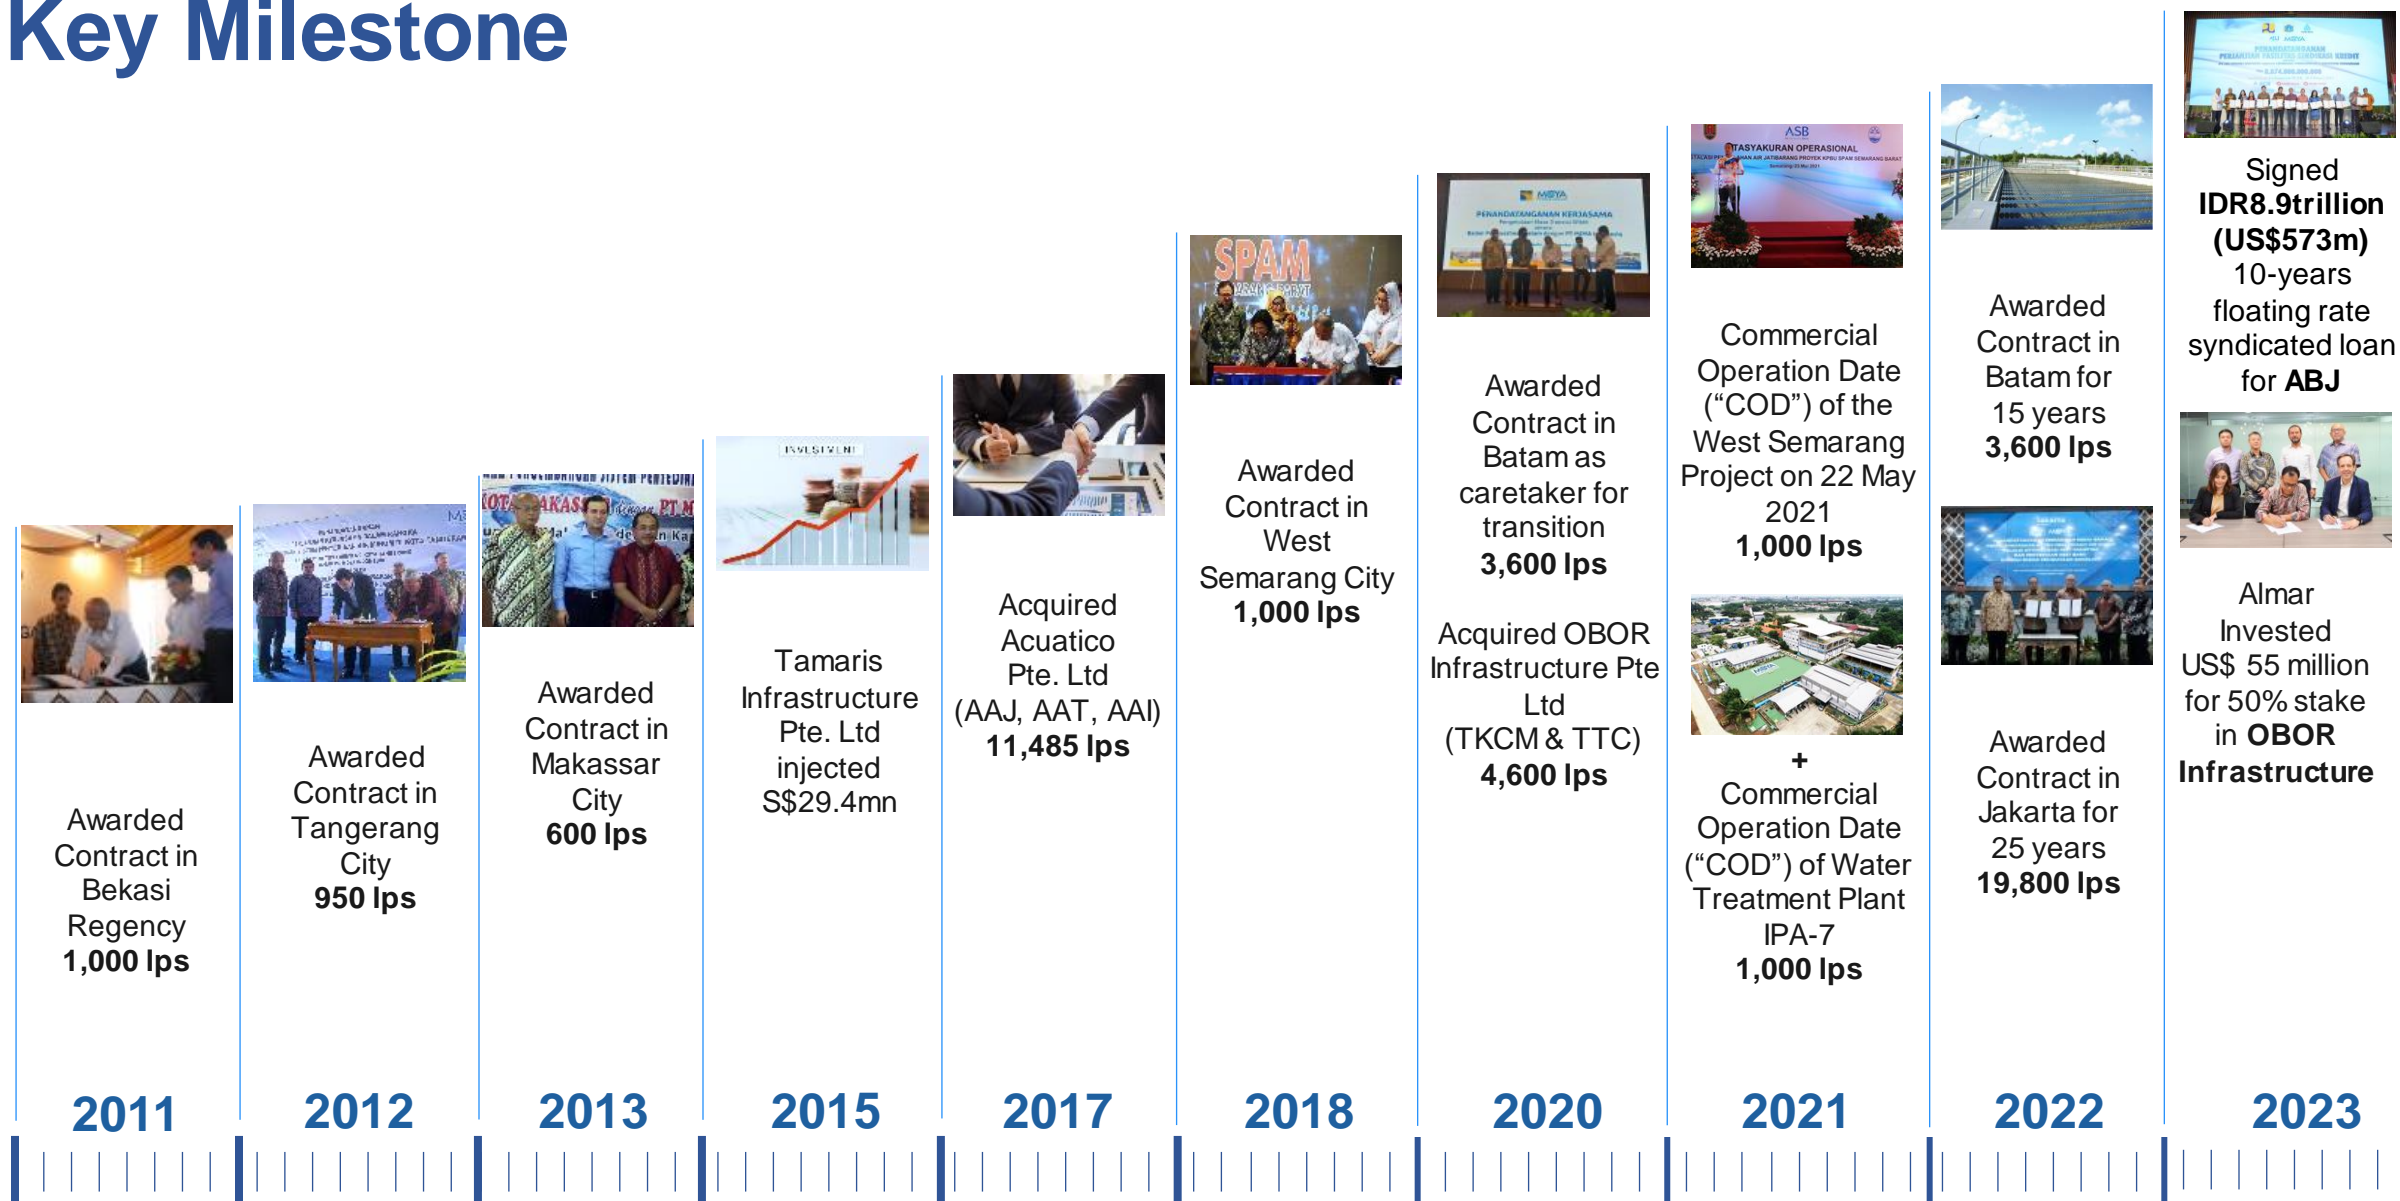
Key Milestone

Awarded Contract in Bekasi Regency
1,000 lps

2011

Awarded Contract in Tangerang City
950 lps

2012

Awarded Contract in Makassar City
600 lps

2013

INVESTMENT

Tamaris Infrastructure Pte. Ltd injected S$29.4mn

2015

Acquired Acuatico Pte. Ltd (AAJ, AAT, AAI)
11,485 lps

2017

SPAM

Awarded Contract in West Semarang City
1,000 lps

2018

MOYA
PENANDATANGANAN KERJASAMA

Awarded Contract in Batam as caretaker for transition
3,600 lps

Acquired OBOR Infrastructure Pte Ltd (TKCM & TTC)
4,600 lps

2020

TASYAKURAN OPERASIONAL

Commercial Operation Date ("COD") of the West Semarang Project on 22 May 2021
1,000 lps

+
Commercial Operation Date ("COD") of Water Treatment Plant IPA-7
1,000 lps

2021

Awarded Contract in Batam for 15 years
3,600 lps

Awarded Contract in Jakarta for 25 years
19,800 lps

2022

Signed IDR8.9trillion (US$573m) 10-years floating rate syndicated loan for ABJ

Almar Invested US$ 55 million for 50% stake in OBOR Infrastructure

2023